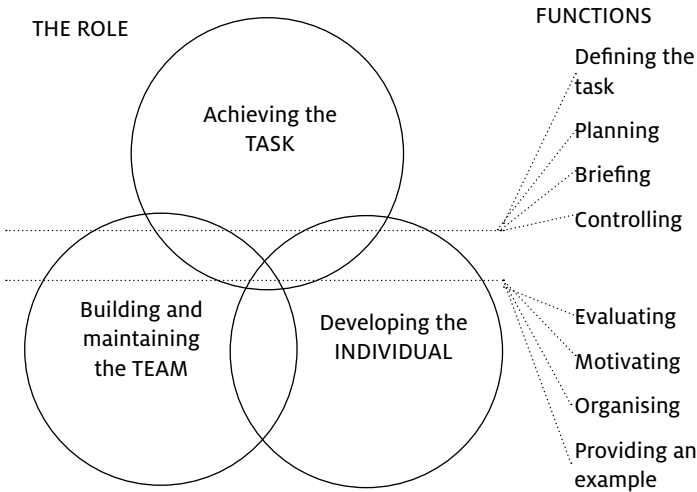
THE ROLE

FUNCTIONS

Achieving the TASK

Building and maintaining the TEAM

Developing the INDIVIDUAL

Defining the task

Planning

Briefing

Controlling

Evaluating

Motivating

Organising

Providing an example